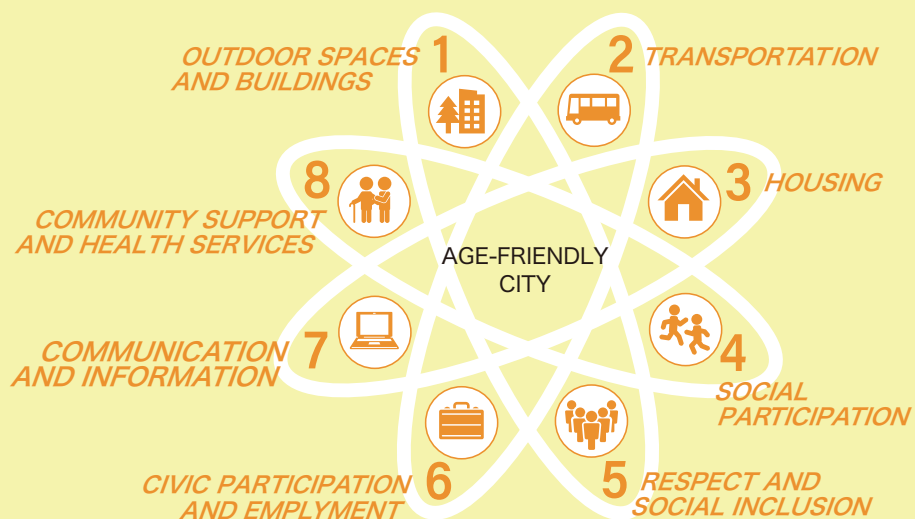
OUTDOOR SPACES AND BUILDINGS 1

2 TRANSPORTATION

8

COMMUNITY SUPPORT AND HEALTH SERVICES

3 HOUSING

AGE-FRIENDLY CITY

COMMUNICATION AND INFORMATION 7

4

SOCIAL PARTICIPATION

CIVIC PARTICIPATION AND EMPLYMENT 6

5 RESPECT AND SOCIAL INCLUSION